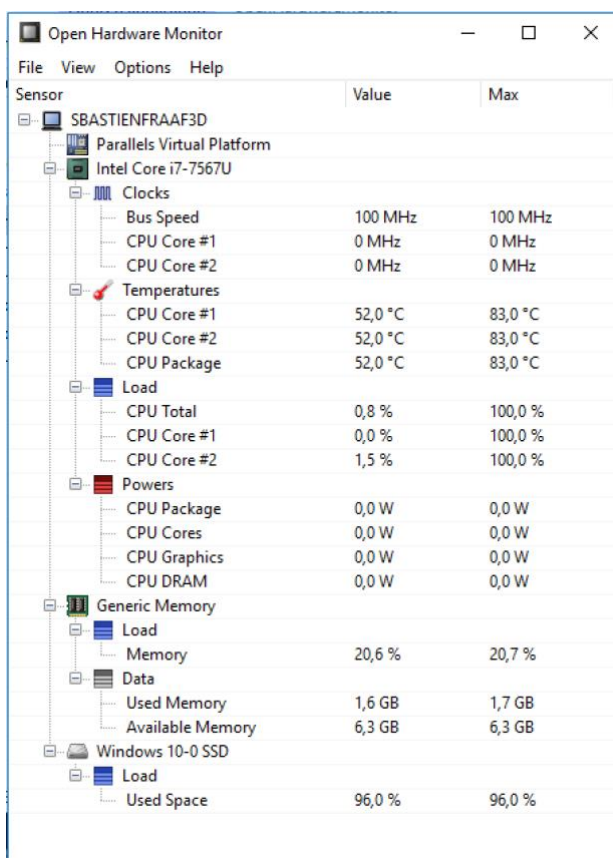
Open Hardware Monitor

File View Options Help

| Sensor | Value | Max |
|---|---|---|
| SBASTIENFRAAF3D | | |
| Parallels Virtual Platform | | |
| Intel Core i7-7567U | | |
| Clocks | | |
| Bus Speed | 100 MHz | 100 MHz |
| CPU Core #1 | 0 MHz | 0 MHz |
| CPU Core #2 | 0 MHz | 0 MHz |
| Temperatures | | |
| CPU Core #1 | 52,0 °C | 83,0 °C |
| CPU Core #2 | 52,0 °C | 83,0 °C |
| CPU Package | 52,0 °C | 83,0 °C |
| Load | | |
| CPU Total | 0,8 % | 100,0 % |
| CPU Core #1 | 0,0 % | 100,0 % |
| CPU Core #2 | 1,5 % | 100,0 % |
| Powers | | |
| CPU Package | 0,0 W | 0,0 W |
| CPU Cores | 0,0 W | 0,0 W |
| CPU Graphics | 0,0 W | 0,0 W |
| CPU DRAM | 0,0 W | 0,0 W |
| Generic Memory | | |
| Load | | |
| Memory | 20,6 % | 20,7 % |
| Data | | |
| Used Memory | 1,6 GB | 1,7 GB |
| Available Memory | 6,3 GB | 6,3 GB |
| Windows 10-0 SSD | | |
| Load | | |
| Used Space | 96,0 % | 96,0 % |